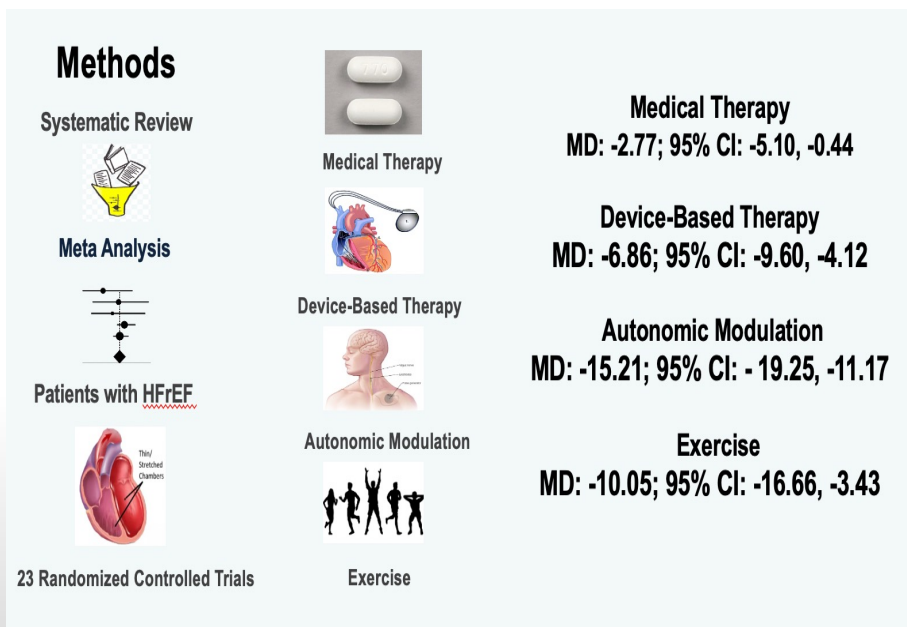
Methods

Systematic Review

Meta Analysis

Patients with HFrEF

Thin/ Stretched Chambers

23 Randomized Controlled Trials

Medical Therapy

Device-Based Therapy

Autonomic Modulation

Exercise

Medical Therapy
MD: -2.77; 95% CI: -5.10, -0.44

Device-Based Therapy
MD: -6.86; 95% CI: -9.60, -4.12

Autonomic Modulation
MD: -15.21; 95% CI: - 19.25, -11.17

Exercise
MD: -10.05; 95% CI: -16.66, -3.43